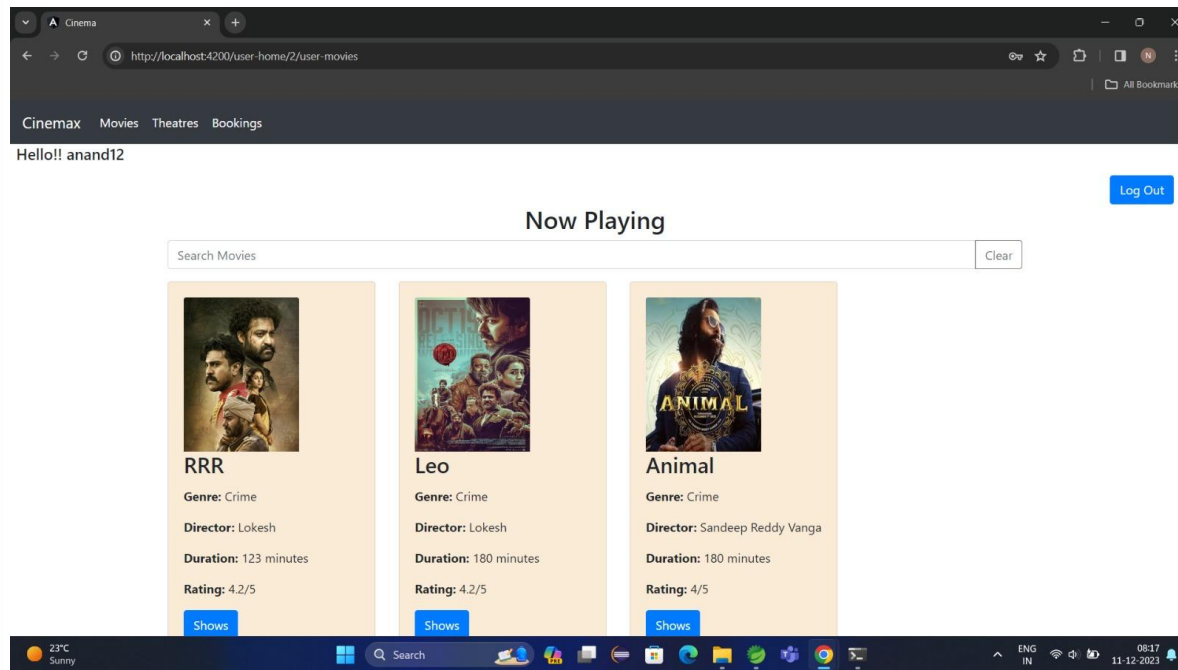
Cinema

http://localhost:4200/user-home/2/user-movies

All Bookmark

Cinemax Movies Theatres Bookings

Hello!! anand12

Log Out

Now Playing

Search Movies

Clear

ANIMAL

RRR

Genre: Crime

Director: Lokesh

Duration: 123 minutes

Rating: 4.2/5

Shows

Leo

Genre: Crime

Director: Lokesh

Duration: 180 minutes

Rating: 4.2/5

Shows

Animal

Genre: Crime

Director: Sandeep Reddy Vanga

Duration: 180 minutes

Rating: 4/5

Shows

23°C
Sunny

Search

ENG
IN

08:17
11-12-2023